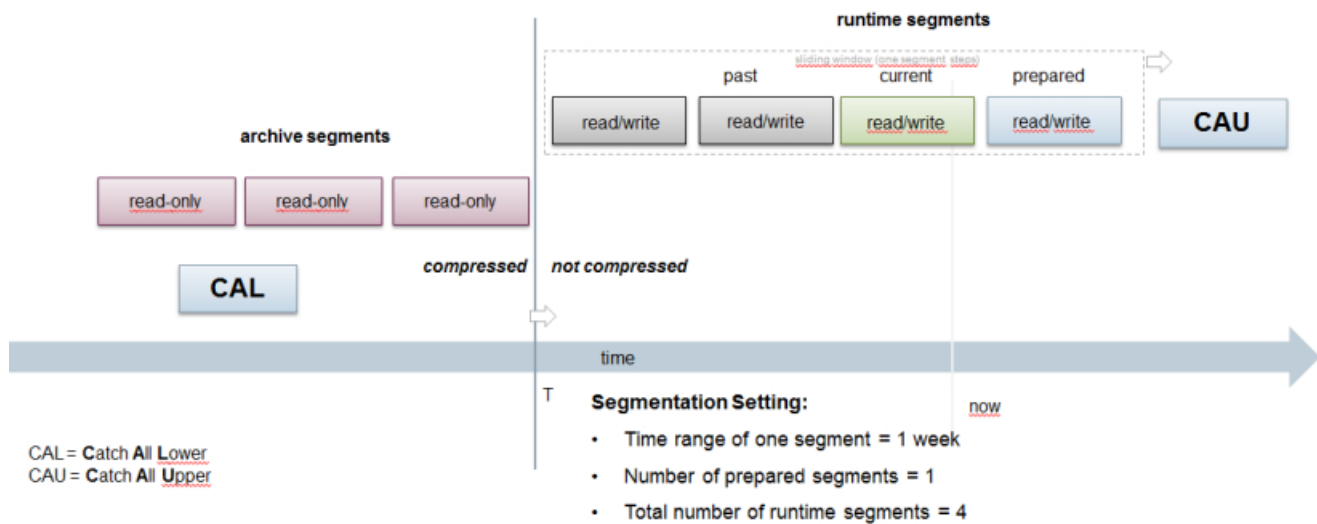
runtime segments

sliding window (one segment steps)

past

current

prepared

read/write

read/write

read/write

read/write

CAU

archive segments

read-only

read-only

read-only

CAL

compressed

not compressed

time

T

Segmentation Setting:

now

- Time range of one segment = 1 week
- Number of prepared segments = 1
- Total number of runtime segments = 4

CAL = Catch All Lower
CAU = Catch All Upper